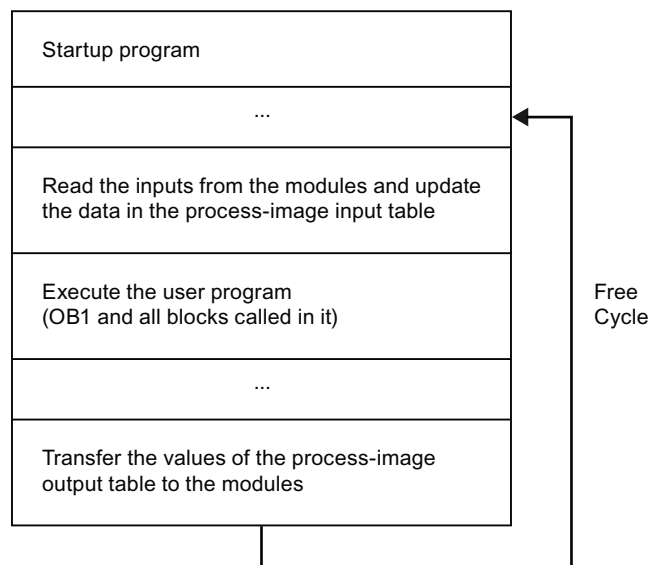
Startup program

...

Read the inputs from the modules and update the data in the process-image input table

Execute the user program (OB1 and all blocks called in it)

...

Transfer the values of the process-image output table to the modules

Free Cycle